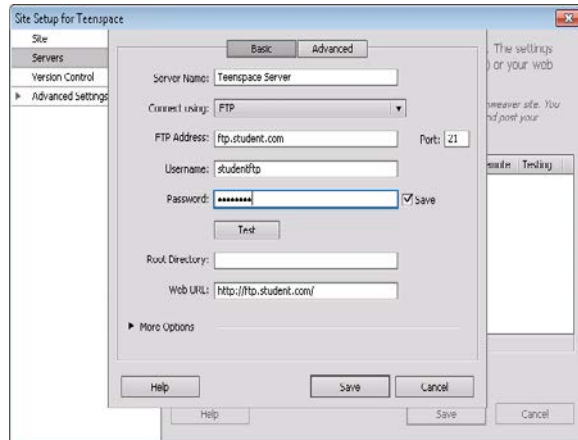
Site Setup for Teenspace

Site
Servers
Version Control
Advanced Settings

. The settings
or your web

nweaver site. You
nd post your

emote Testing

Basic Advanced

Server Name: Teenspace Server

Connect using: FTP

FTP Address: ftp.student.com

Port: 21

Username: studentftp

Password: ••••••••

Save

Test

Root Directory:

Web URL: http://ftp.student.com/

More Options

Help

Save

Cancel

Help

Save

Cancel